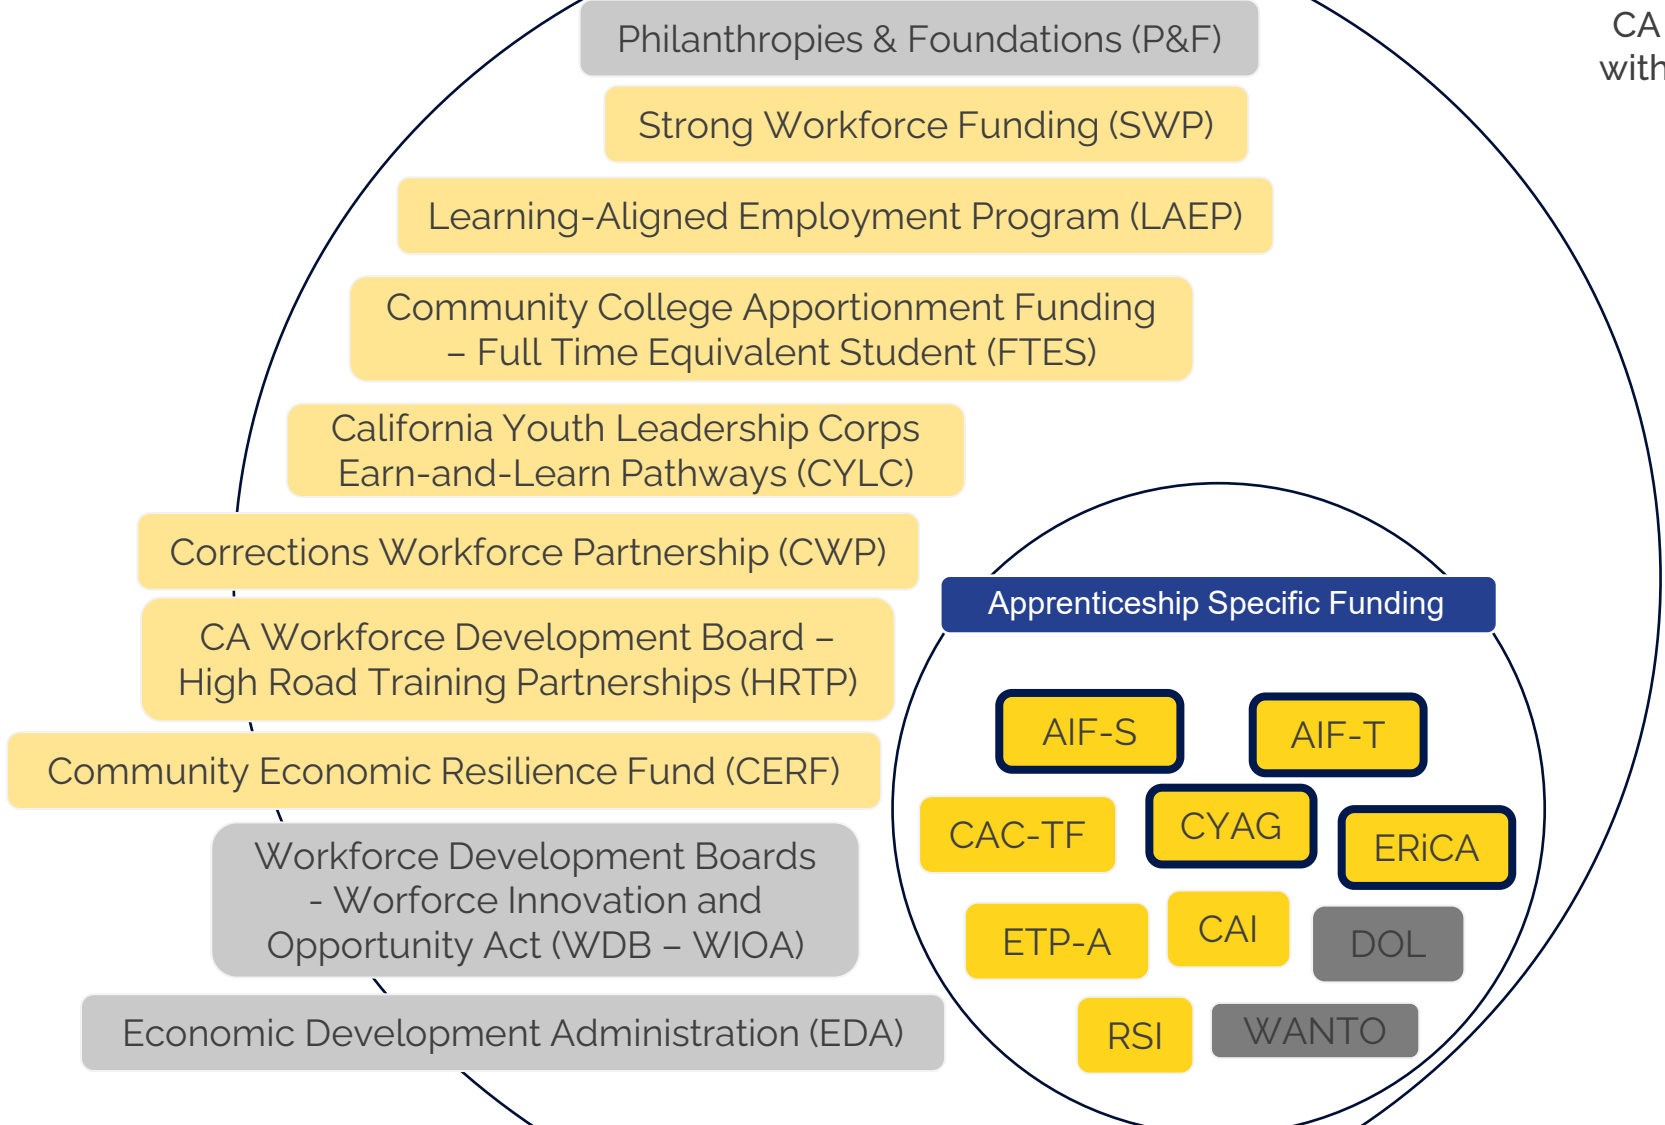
Philanthropies & Foundations (P&F)

Strong Workforce Funding (SWP)

Learning-Aligned Employment Program (LAEP)

Community College Apportionment Funding – Full Time Equivalent Student (FTES)

California Youth Leadership Corps Earn-and-Learn Pathways (CYLC)

Corrections Workforce Partnership (CWP)

CA Workforce Development Board – High Road Training Partnerships (HRTP)

Community Economic Resilience Fund (CERF)

Workforce Development Boards - Worforce Innovation and Opportunity Act (WDB – WIOA)

Economic Development Administration (EDA)

CA with

Apprenticeship Specific Funding

AIF-S

AIF-T

CAC-TF

CYAG

ERiCA

ETP-A

CAI

DOL

RSI

WANTO